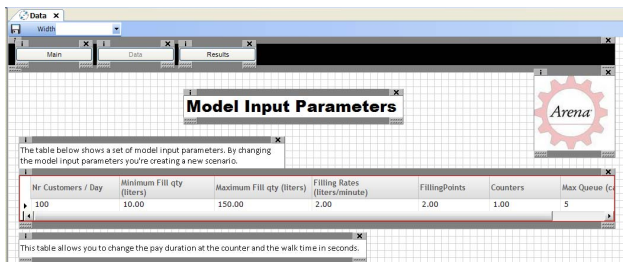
Data ×

Width

Main

Data

Results

Model Input Parameters

Arena

The table below shows a set of model input parameters. By changing the model input parameters you're creating a new scenario.

| Nr Customers / Day | Minimum Fill qty (liters) | Maximum Fill qty (liters) | Filling Rates (liters/minute) | FillingPoints | Counters | Max Queue (ca |
|---|---|---|---|---|---|---|
| 100 | 10.00 | 150.00 | 2.00 | 2.00 | 1.00 | 5 |

This table allows you to change the pay duration at the counter and the walk time in seconds.